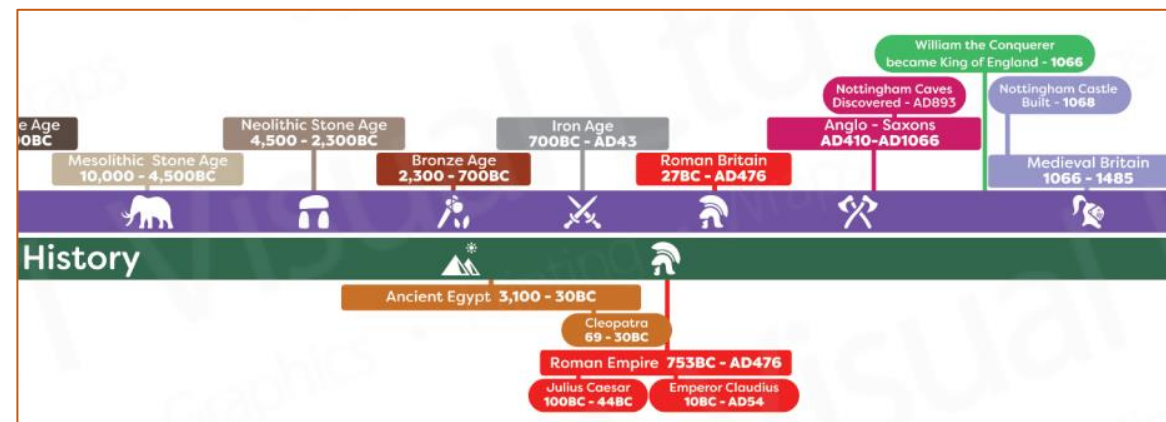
e Age
0BC

Mesolithic Stone Age
10,000 - 4,500BC

Neolithic Stone Age
4,500 - 2,300BC

Bronze Age
2,300 - 700BC

Iron Age
700BC - AD43

Roman Britain
27BC - AD476

Nottingham Caves
Discovered - AD893

Anglo - Saxons
AD410-AD1066

William the Conquerer
became King of England - 1066

Nottingham Castle
Built - 1068

Medieval Britain
1066 - 1485

History

Ancient Egypt 3,100 - 30BC

Cleopatra
69 - 30BC

Roman Empire 753BC - AD476

Julius Caesar
100BC - 44BC

Emperor Claudius
10BC - AD54